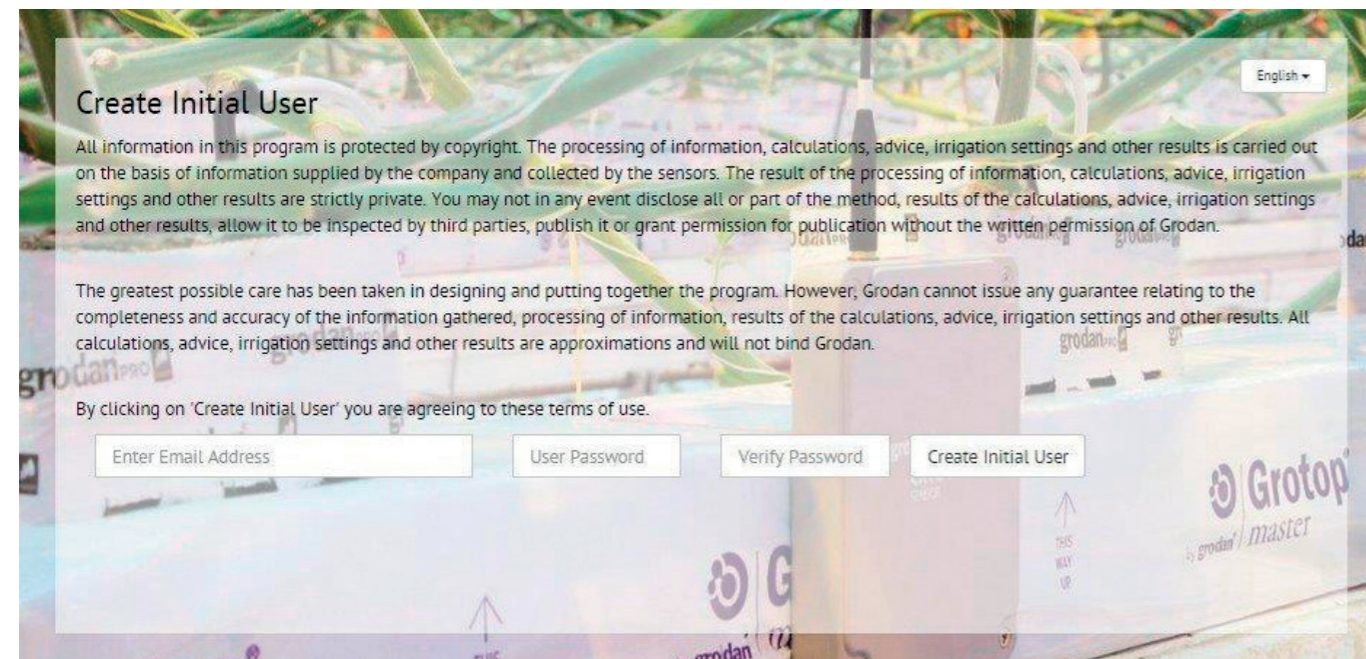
English ▾

Create Initial User

All information in this program is protected by copyright. The processing of information, calculations, advice, irrigation settings and other results is carried out on the basis of information supplied by the company and collected by the sensors. The result of the processing of information, calculations, advice, irrigation settings and other results are strictly private. You may not in any event disclose all or part of the method, results of the calculations, advice, irrigation settings and other results, allow it to be inspected by third parties, publish it or grant permission for publication without the written permission of Grodan.

The greatest possible care has been taken in designing and putting together the program. However, Grodan cannot issue any guarantee relating to the completeness and accuracy of the information gathered, processing of information, results of the calculations, advice, irrigation settings and other results. All calculations, advice, irrigation settings and other results are approximations and will not bind Grodan.

By clicking on 'Create Initial User' you are agreeing to these terms of use.

Enter Email Address

User Password

Verify Password

Create Initial User

grodan PRO

grodan PRO

Grotop master

by grodan

THIS WAY UP

grodan